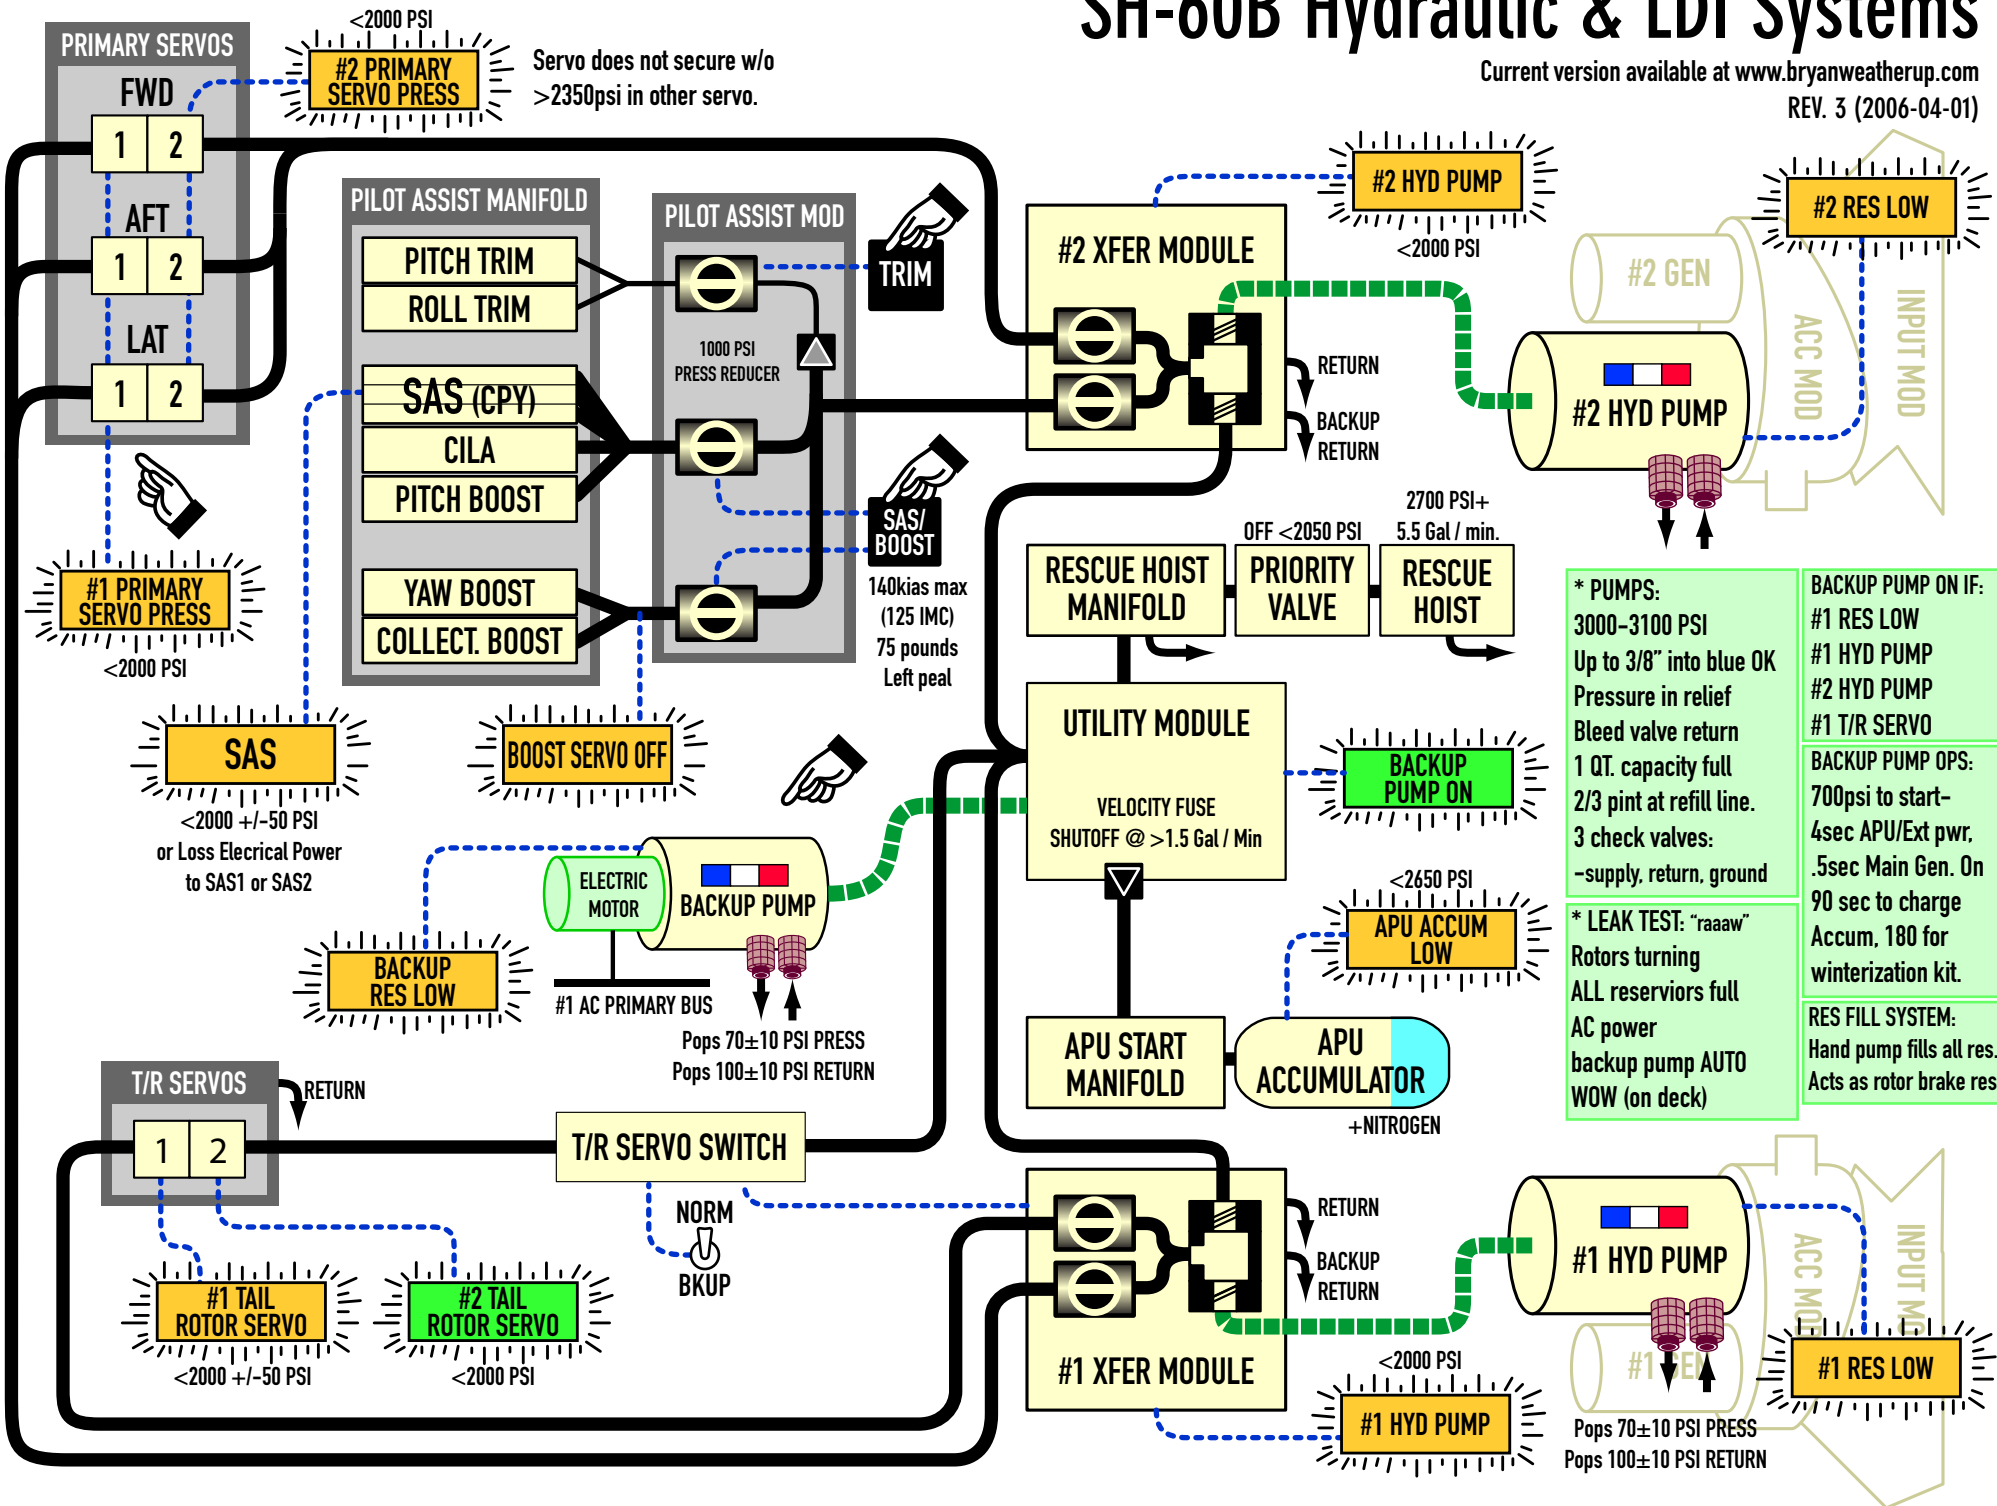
SH-60B Hydraulic & LDI Systems
Current version available at www.bryanweatherup.com
REV. 3 (2006-04-01)

PRIMARY SERVOS
FWD
1 2
AFT
1 2
LAT
1 2

<2000 PSI
#2 PRIMARY SERVO PRESS
Servo does not secure w/o >2350psi in other servo.

PILOT ASSIST MANIFOLD
PITCH TRIM
ROLL TRIM
SAS (CPY)
CILA
PITCH BOOST
YAW BOOST
COLLECT. BOOST

PILOT ASSIST MOD
1000 PSI PRESS REDUCER
TRIM
SAS/ BOOST
140kias max (125 IMC) 75 pounds Left peal

#2 HYD PUMP
<2000 PSI
#2 RES LOW
#2 GEN
ACC MOD
INPUT MOD
#2 XFER MODULE
RETURN
BACKUP RETURN
#2 HYD PUMP

#1 PRIMARY SERVO PRESS
<2000 PSI

SAS
<2000 +/-50 PSI or Loss Elecrical Power to SAS1 or SAS2

BOOST SERVO OFF

RESCUE HOIST MANIFOLD
OFF <2050 PSI
PRIORITY VALVE
2700 PSI+ 5.5 Gal / min.
RESCUE HOIST

* PUMPS:
3000-3100 PSI
Up to 3/8" into blue OK
Pressure in relief
Bleed valve return
1 QT. capacity full
2/3 pint at refill line.
3 check valves:
-supply, return, ground

BACKUP PUMP ON IF:
#1 RES LOW
#1 HYD PUMP
#2 HYD PUMP
#1 T/R SERVO

BACKUP PUMP OPS:
700psi to start-
4sec APU/Ext pwr,
.5sec Main Gen. On
90 sec to charge Accum, 180 for winterization kit.

UTILITY MODULE
VELOCITY FUSE SHUTOFF @ >1.5 Gal / Min

BACKUP PUMP ON

ELECTRIC MOTOR
BACKUP PUMP
#1 AC PRIMARY BUS
Pops 70±10 PSI PRESS
Pops 100±10 PSI RETURN

BACKUP RES LOW

<2650 PSI
APU ACCUM LOW

* LEAK TEST: "raaaw"
Rotors turning
ALL reserviors full
AC power
backup pump AUTO
WOW (on deck)

RES FILL SYSTEM:
Hand pump fills all res.
Acts as rotor brake res

APU START MANIFOLD
APU ACCUMULATOR
+NITROGEN

T/R SERVOS
RETURN
1 2
T/R SERVO SWITCH
NORM
BKUP

#1 TAIL ROTOR SERVO
<2000 +/-50 PSI
#2 TAIL ROTOR SERVO
<2000 PSI

#1 XFER MODULE
RETURN
BACKUP RETURN
#1 HYD PUMP
ACC MOD
INPUT M
#1 GEN
<2000 PSI
#1 HYD PUMP
#1 RES LOW
Pops 70±10 PSI PRESS
Pops 100±10 PSI RETURN